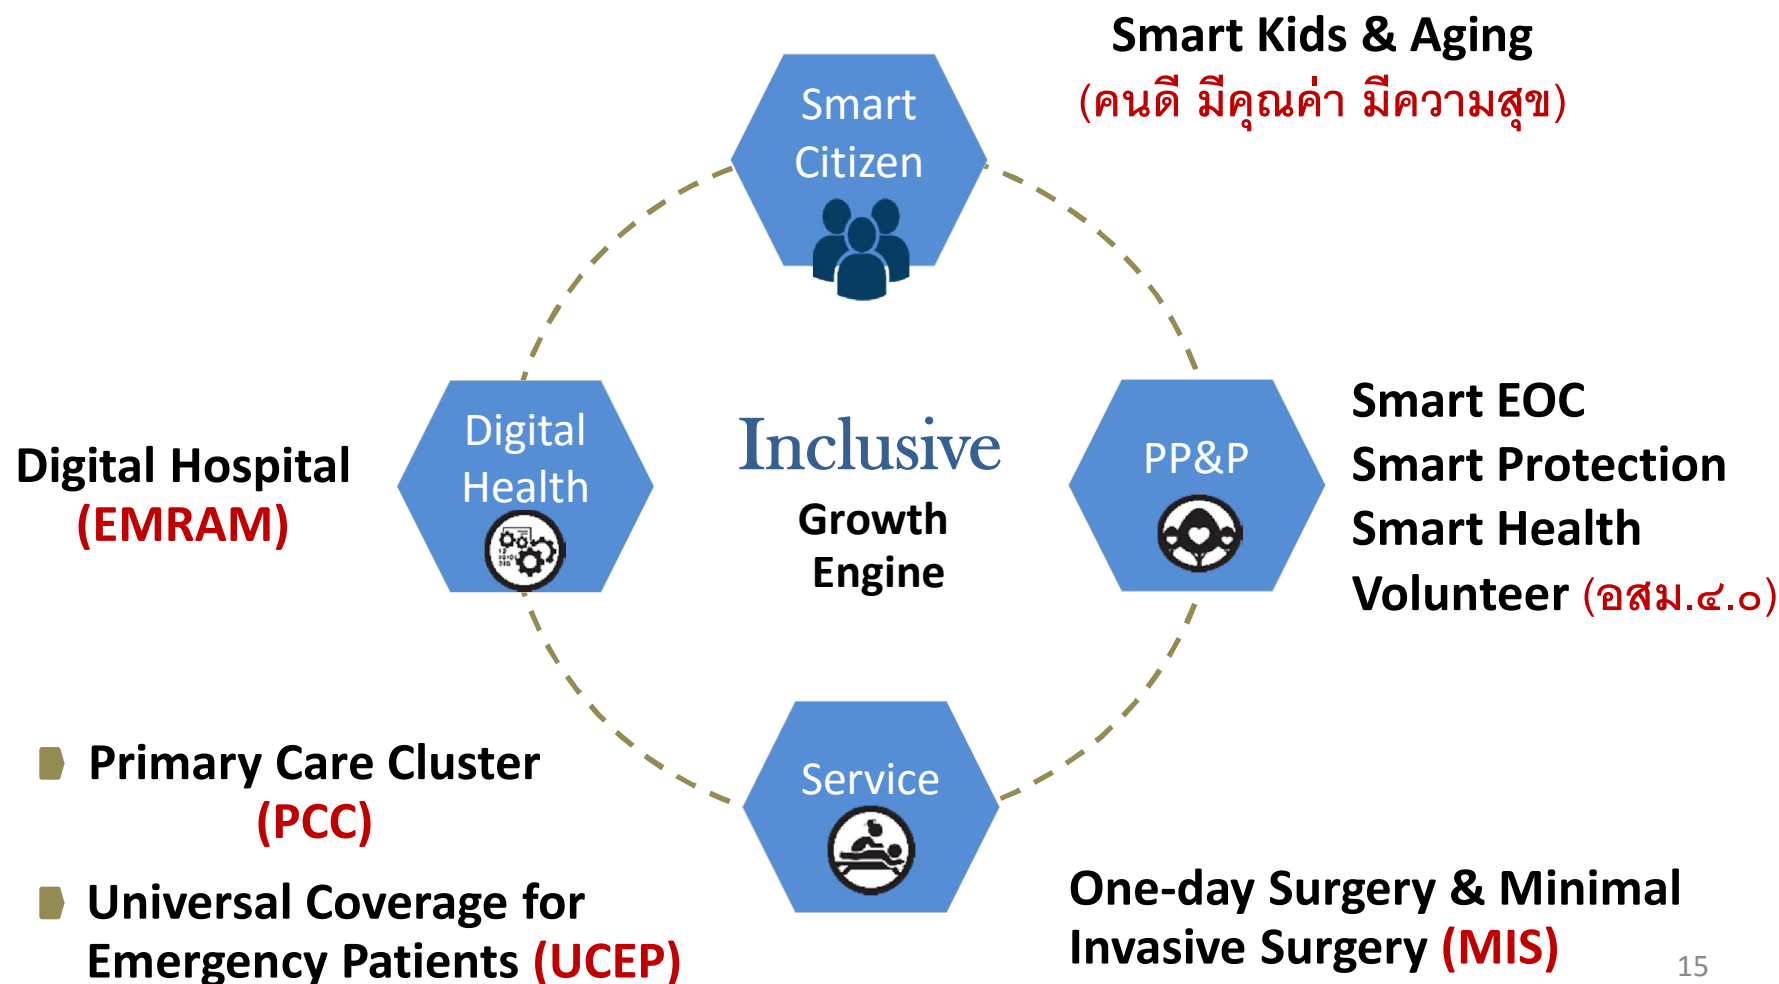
Smart Kids & Aging
(คนดี มีคุณค่า มีความสุข)

Smart Citizen

Digital Hospital
(EMRAM)

Digital Health

Inclusive
Growth Engine

PP&P

Smart EOC
Smart Protection
Smart Health
Volunteer (อสม.๔.๐)

Primary Care Cluster (PCC)

Universal Coverage for Emergency Patients (UCEP)

Service

One-day Surgery & Minimal Invasive Surgery (MIS)

15